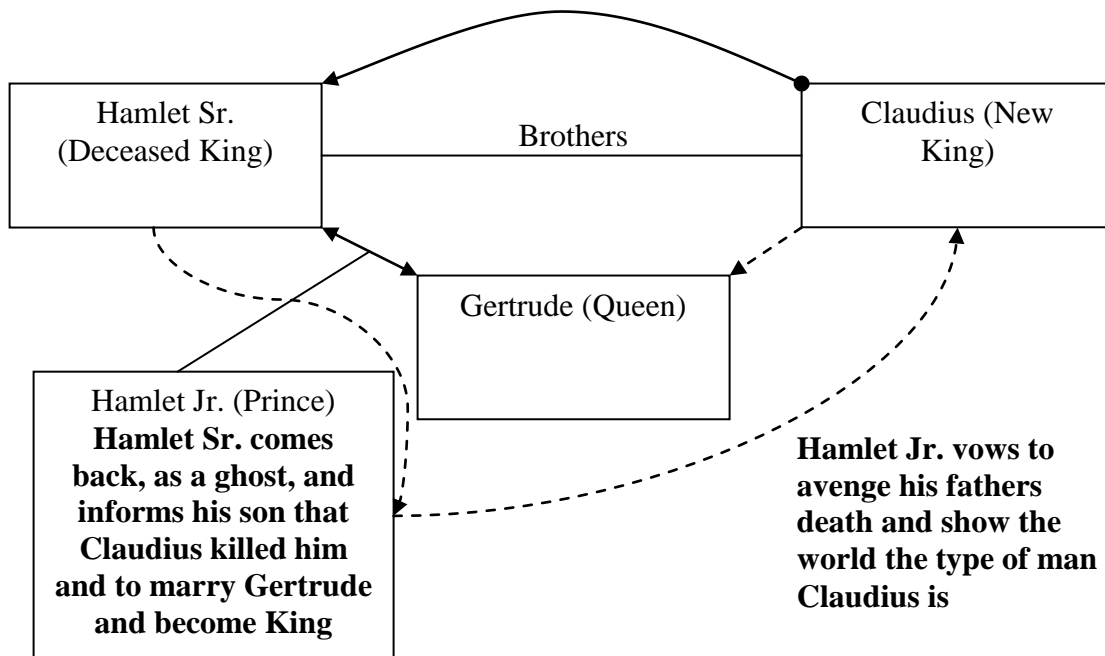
Hamlet Sr. (Deceased King)

Brothers

Claudius (New King)

Gertrude (Queen)

Hamlet Jr. (Prince)
**Hamlet Sr. comes back, as a ghost, and informs his son that Claudius killed him and to marry Gertrude and become King**

**Hamlet Jr. vows to avenge his fathers death and show the world the type of man Claudius is**